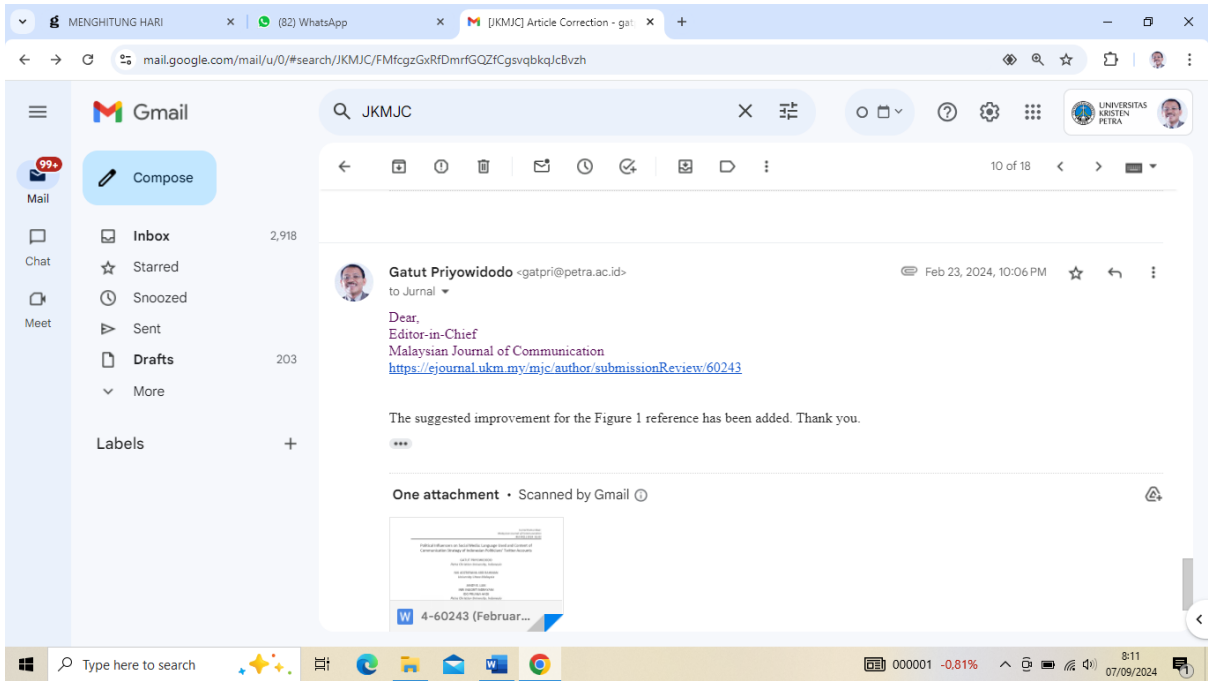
MENGHITUNG HARI
(82) WhatsApp
[JKMJC] Article Correction - gat

mail.google.com/mail/u/0/#search/JKMJC/FMfcgzGxRfDmrfGQZfCgsvqbkqJcBvzh

Gmail
JKMJC
UNIVERSITAS KRISTEN PETRA

99+
Mail
Chat
Meet

Compose
Inbox 2,918
Starred
Snoozed
Sent
Drafts 203
More
Labels

10 of 18

Gatut Priyowidodo <gatpri@petra.ac.id>
to Jurnal
Feb 23, 2024, 10:06 PM

Dear,
Editor-in-Chief
Malaysian Journal of Communication
https://ejournal.ukm.my/mjc/author/submissionReview/60243

The suggested improvement for the Figure 1 reference has been added. Thank you.

One attachment • Scanned by Gmail

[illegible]

4-60243 (Februar...

Type here to search
000001 -0,81%
8:11
07/09/2024